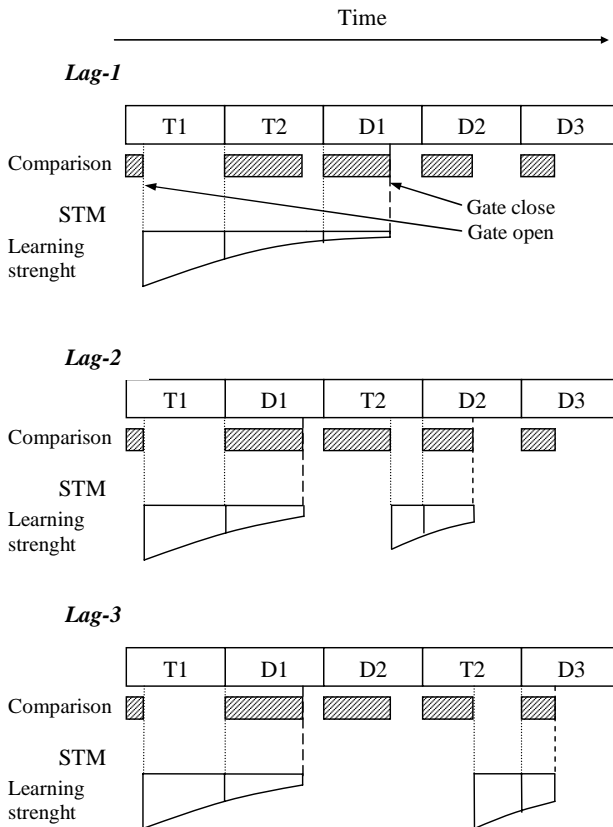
Time

*Lag-1*

T1 T2 D1 D2 D3

Comparison

STM

Learning strenght

Gate close
Gate open

*Lag-2*

T1 D1 T2 D2 D3

Comparison

STM

Learning strenght

*Lag-3*

T1 D1 D2 T2 D3

Comparison

STM

Learning strenght